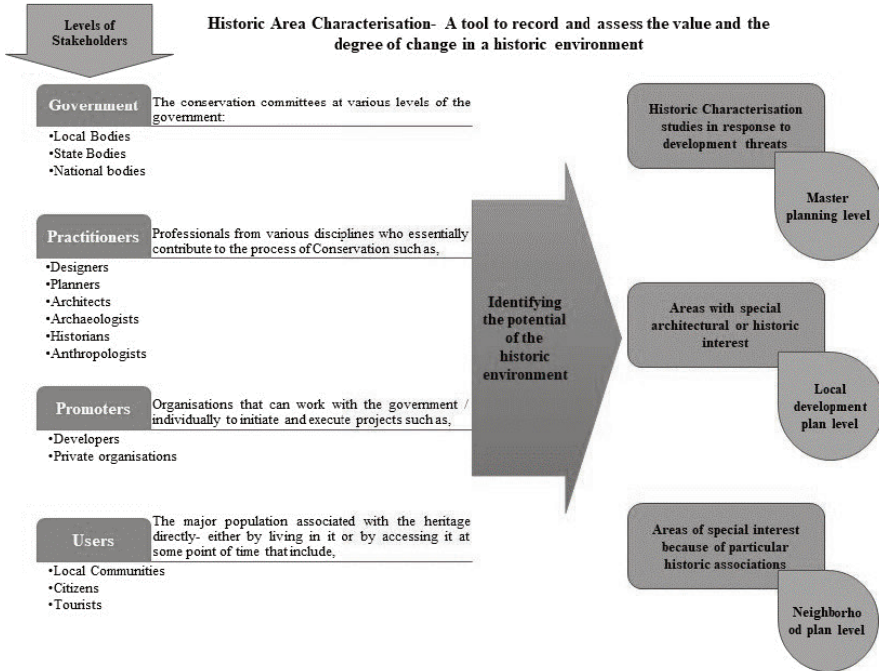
Levels of Stakeholders

Historic Area Characterisation- A tool to record and assess the value and the degree of change in a historic environment

Government

The conservation committees at various levels of the government:

•Local Bodies
•State Bodies
•National bodies

Practitioners

Professionals from various disciplines who essentially contribute to the process of Conservation such as,

•Designers
•Planners
•Architects
•Archaeologists
•Historians
•Anthropologists

Promoters

Organisations that can work with the government / individually to initiate and execute projects such as,

•Developers
•Private organisations

Users

The major population associated with the heritage directly- either by living in it or by accessing it at some point of time that include,

•Local Communities
•Citizens
•Tourists

Identifying the potential of the historic environment

Historic Characterisation studies in response to development threats

Master planning level

Areas with special architectural or historic interest

Local development plan level

Areas of special interest because of particular historic associations

Neighborho od plan level